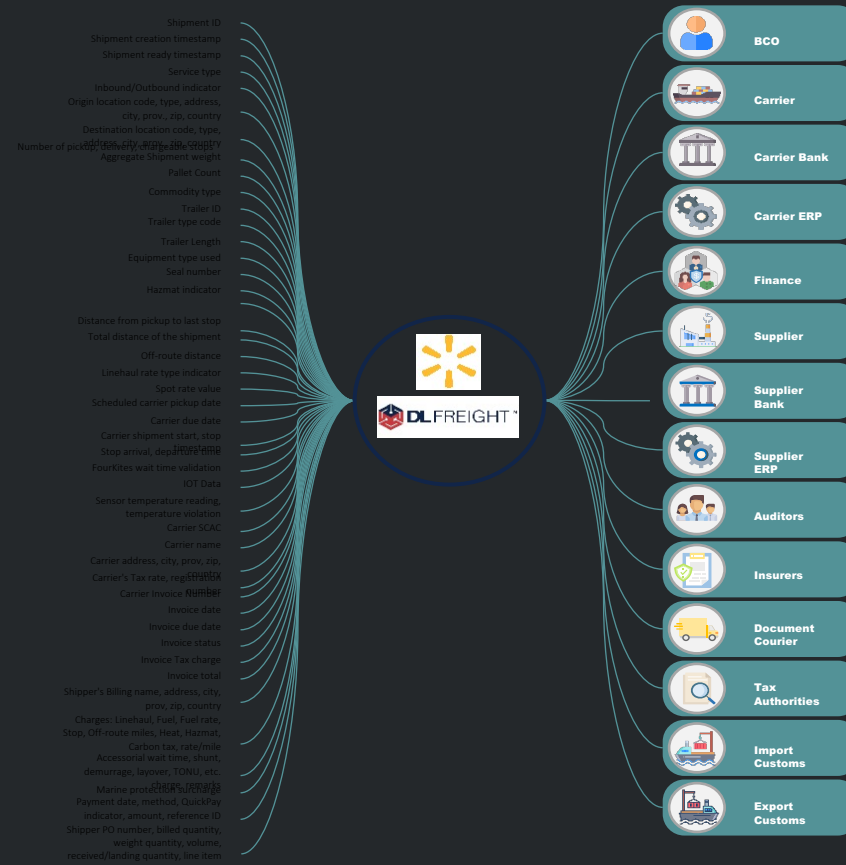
Shipment ID
Shipment creation timestamp
Shipment ready timestamp
Service type
Inbound/Outbound indicator
Origin location code, type, address, city, prov., zip, country
Destination location code, type, address, city, prov., zip, country
Number of pickups, delivery, charge stops
Aggregate Shipment weight
Pallet Count
Commodity type
Trailer ID
Trailer type code
Trailer Length
Equipment type used
Seal number
Hazmat indicator
Distance from pickup to last stop
Total distance of the shipment
Off-route distance
Linehaul rate type indicator
Spot rate value
Scheduled carrier pickup date
Carrier due date
Carrier shipment start, stop timestamp
Stop arrival, departure time
FourKites wait time validation
IOT Data
Sensor temperature reading, temperature violation
Carrier SCAC
Carrier name
Carrier address, city, prov, zip, country
Carrier's Tax rate, registration number
Carrier Invoice Number
Invoice date
Invoice due date
Invoice status
Invoice Tax charge
Invoice total
Shipper's Billing name, address, city, prov, zip, country
Charges: Linehaul, Fuel, Fuel rate, Stop, Off-route miles, Heat, Hazmat, Carbon tax, rate/mile
Accessorial wait time, shunt, demurrage, layover, TONU, etc. charge, remarks
Marine protection surcharge
Payment date, method, QuickPay indicator, amount, reference ID
Shipper PO number, billed quantity, weight quantity, volume, received/landing quantity, line item

DL FREIGHT™

BCO
Carrier
Carrier Bank
Carrier ERP
Finance
Supplier
Supplier Bank
Supplier ERP
Auditors
Insurers
Document Courier
Tax Authorities
Import Customs
Export Customs